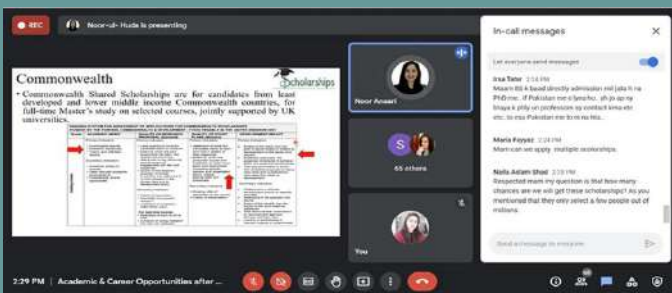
REC

Noor-ul- Huda is presenting

Commonwealth

Scholarships

• Commonwealth Shared Scholarships are for candidates from least developed and lower middle income Commonwealth countries, for full-time Master's study on selected courses, jointly supported by UK universities.

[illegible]

Noor Ansari

S

65 others

You

In-call messages

Let everyone send messages

Irsa Tahir 2:18 PM
Maam BS k baad directly admission mil jata h na PhD me.. If Pakistan me nhi milta.. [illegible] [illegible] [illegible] etc. to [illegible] Pakistan me to m na hita..

Maria Fayyaz 2:24 PM
Mam can we apply multiple scholarships.

Naila Aslam Shad 2:28 PM
Respected mam my question is that how many chances are we will get these scholarships? As you mentioned that they only select a few people out of millions.

Send a message to everyone

2:29 PM | Academic & Career Opportunities after ...